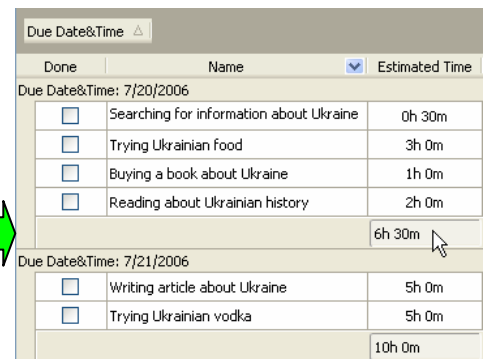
Due Date&Time △

| Done | Name | Estimated Time |
|---|---|---|
| Due Date&Time: 7/20/2006 | | |
| ☐ | Searching for information about Ukraine | 0h 30m |
| ☐ | Trying Ukrainian food | 3h 0m |
| ☐ | Buying a book about Ukraine | 1h 0m |
| ☐ | Reading about Ukrainian history | 2h 0m |
| | | 6h 30m |
| Due Date&Time: 7/21/2006 | | |
| ☐ | Writing article about Ukraine | 5h 0m |
| ☐ | Trying Ukrainian vodka | 5h 0m |
| | | 10h 0m |